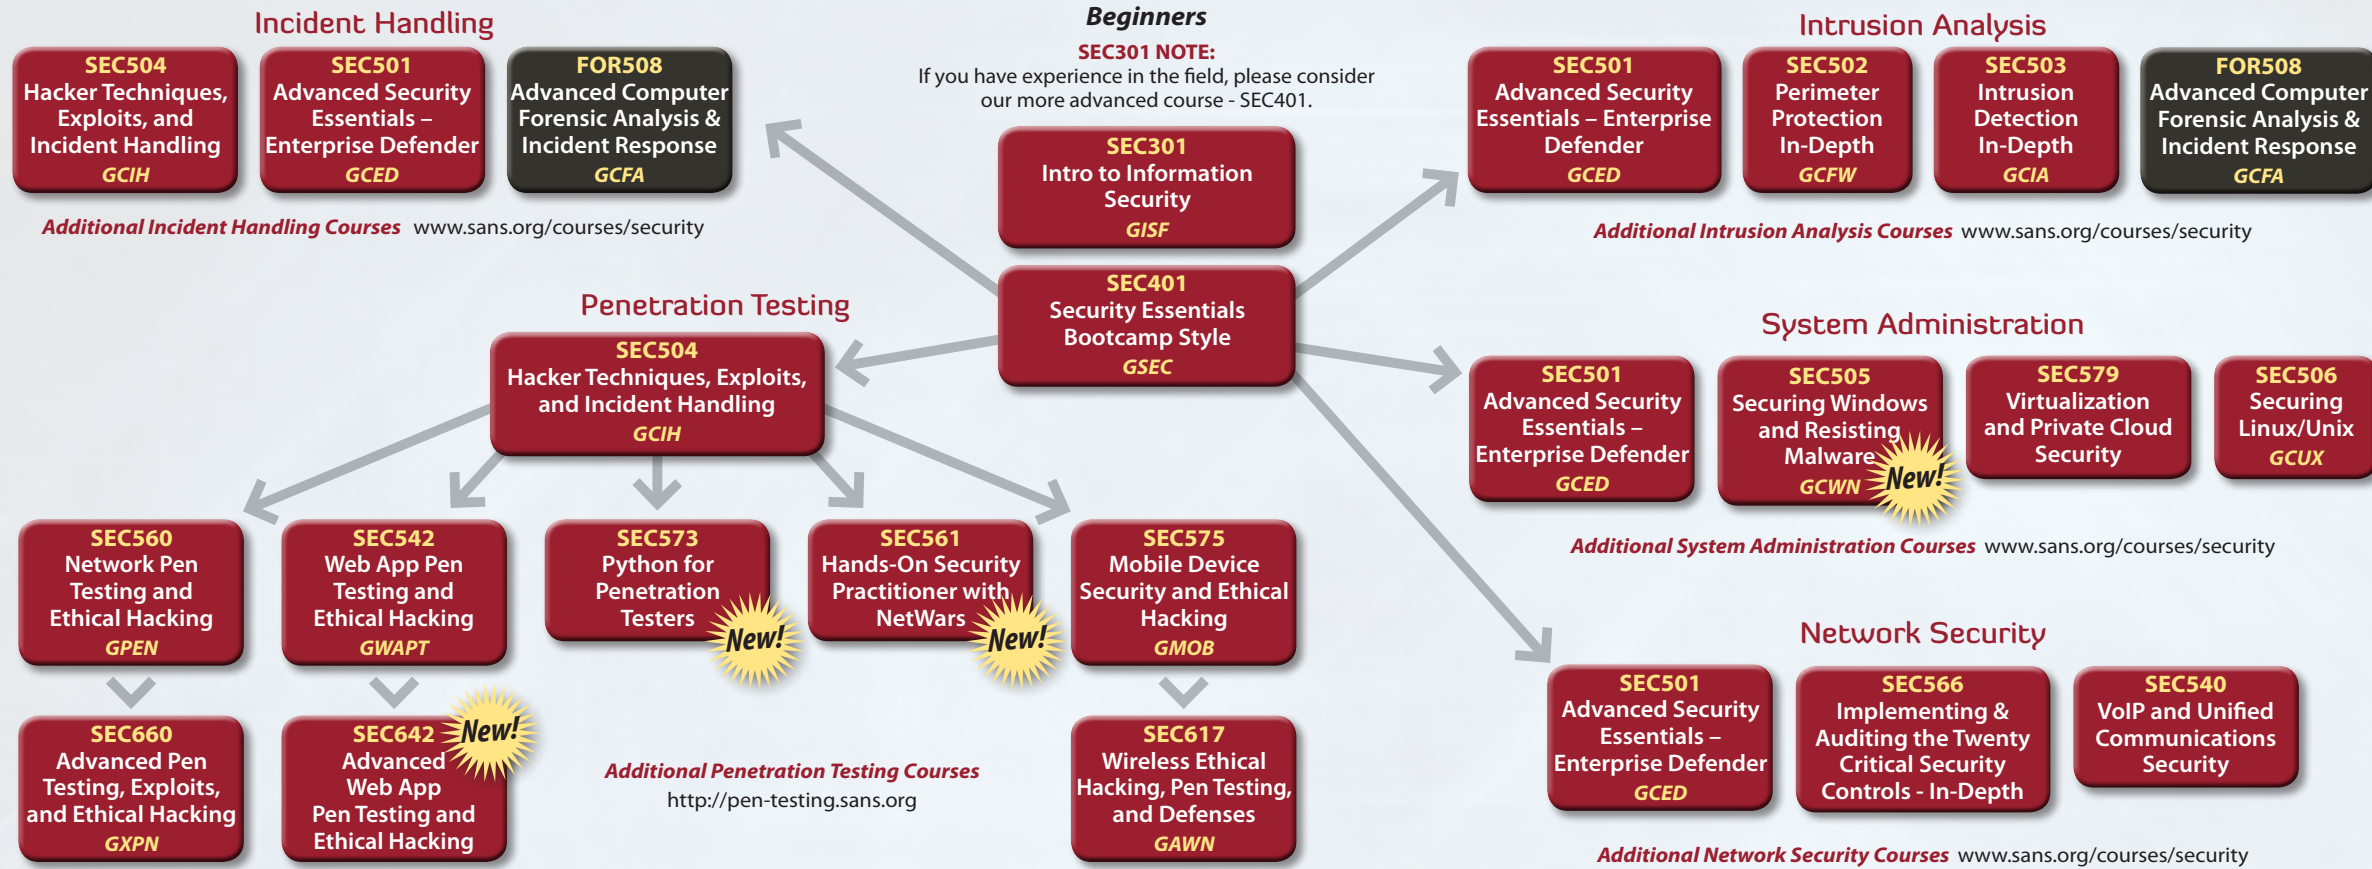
Incident Handling

SEC504
Hacker Techniques, Exploits, and Incident Handling
GCIH

SEC501
Advanced Security Essentials – Enterprise Defender
GCED

FOR508
Advanced Computer Forensic Analysis & Incident Response
GCFA

Additional Incident Handling Courses www.sans.org/courses/security

Beginners

SEC301 NOTE:
If you have experience in the field, please consider our more advanced course - SEC401.

SEC301
Intro to Information Security
GISF

SEC401
Security Essentials Bootcamp Style
GSEC

Intrusion Analysis

SEC501
Advanced Security Essentials – Enterprise Defender
GCED

SEC502
Perimeter Protection In-Depth
GCFW

SEC503
Intrusion Detection In-Depth
GCIA

FOR508
Advanced Computer Forensic Analysis & Incident Response
GCFA

Additional Intrusion Analysis Courses www.sans.org/courses/security

Penetration Testing

SEC504
Hacker Techniques, Exploits, and Incident Handling
GCIH

SEC560
Network Pen Testing and Ethical Hacking
GPEN

SEC542
Web App Pen Testing and Ethical Hacking
GWAPT

SEC573
Python for Penetration Testers
New!

SEC561
Hands-On Security Practitioner with NetWars
New!

SEC575
Mobile Device Security and Ethical Hacking
GMOB

SEC660
Advanced Pen Testing, Exploits, and Ethical Hacking
GXPN

SEC642
Advanced Web App Pen Testing and Ethical Hacking
New!

Additional Penetration Testing Courses
http://pen-testing.sans.org

SEC617
Wireless Ethical Hacking, Pen Testing, and Defenses
GAWN

System Administration

SEC501
Advanced Security Essentials – Enterprise Defender
GCED

SEC505
Securing Windows and Resisting Malware
GCWN
New!

SEC579
Virtualization and Private Cloud Security

SEC506
Securing Linux/Unix
GCUX

Additional System Administration Courses www.sans.org/courses/security

Network Security

SEC501
Advanced Security Essentials – Enterprise Defender
GCED

SEC566
Implementing & Auditing the Twenty Critical Security Controls - In-Depth

SEC540
VoIP and Unified Communications Security

Additional Network Security Courses www.sans.org/courses/security